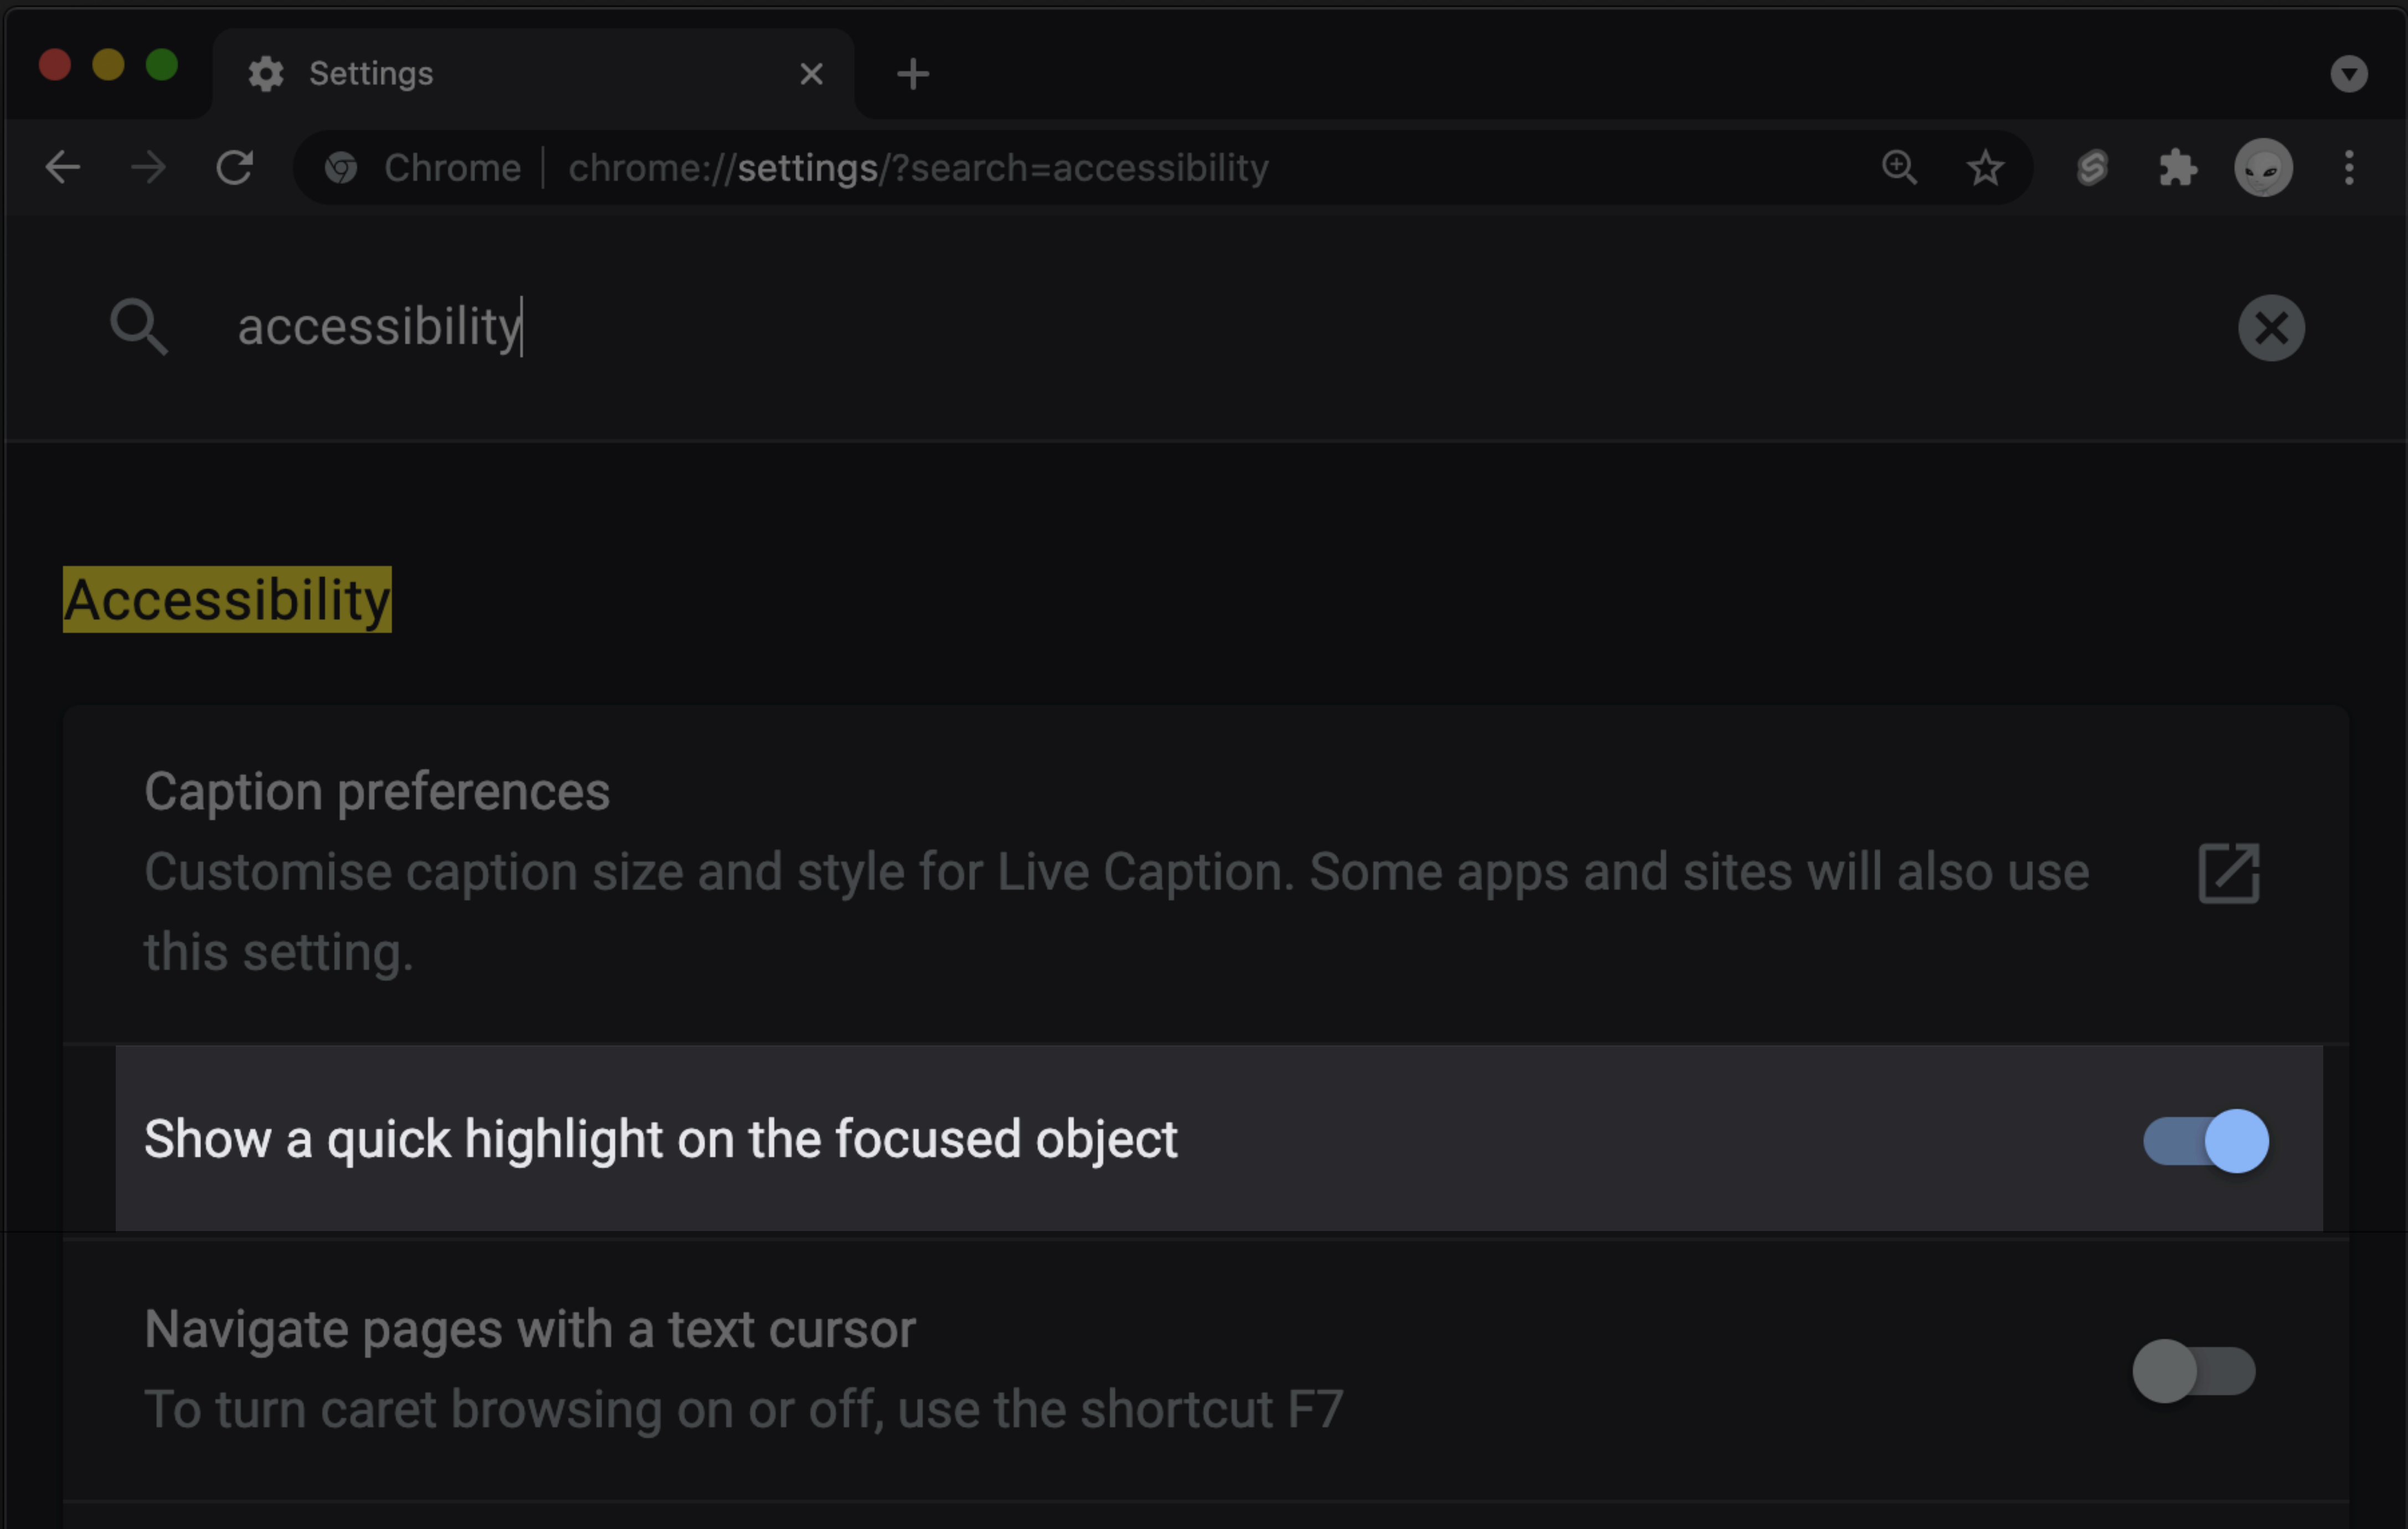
Settings

Chrome | chrome://settings/?search=accessibility

accessibility

Accessibility

Caption preferences

Customise caption size and style for Live Caption. Some apps and sites will also use this setting.

Show a quick highlight on the focused object

Navigate pages with a text cursor

To turn caret browsing on or off, use the shortcut F7